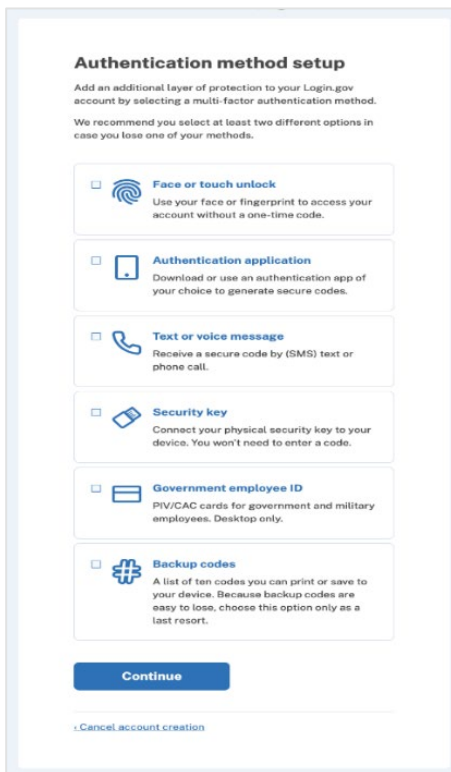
Authentication method setup

Add an additional layer of protection to your Login.gov account by selecting a multi-factor authentication method.

We recommend you select at least two different options in case you lose one of your methods.

Face or touch unlock
Use your face or fingerprint to access your account without a one-time code.

Authentication application
Download or use an authentication app of your choice to generate secure codes.

Text or voice message
Receive a secure code by (SMS) text or phone call.

Security key
Connect your physical security key to your device. You won't need to enter a code.

Government employee ID
PIV/CAC cards for government and military employees. Desktop only.

Backup codes
A list of ten codes you can print or save to your device. Because backup codes are easy to lose, choose this option only as a last resort.

Continue

‹ Cancel account creation